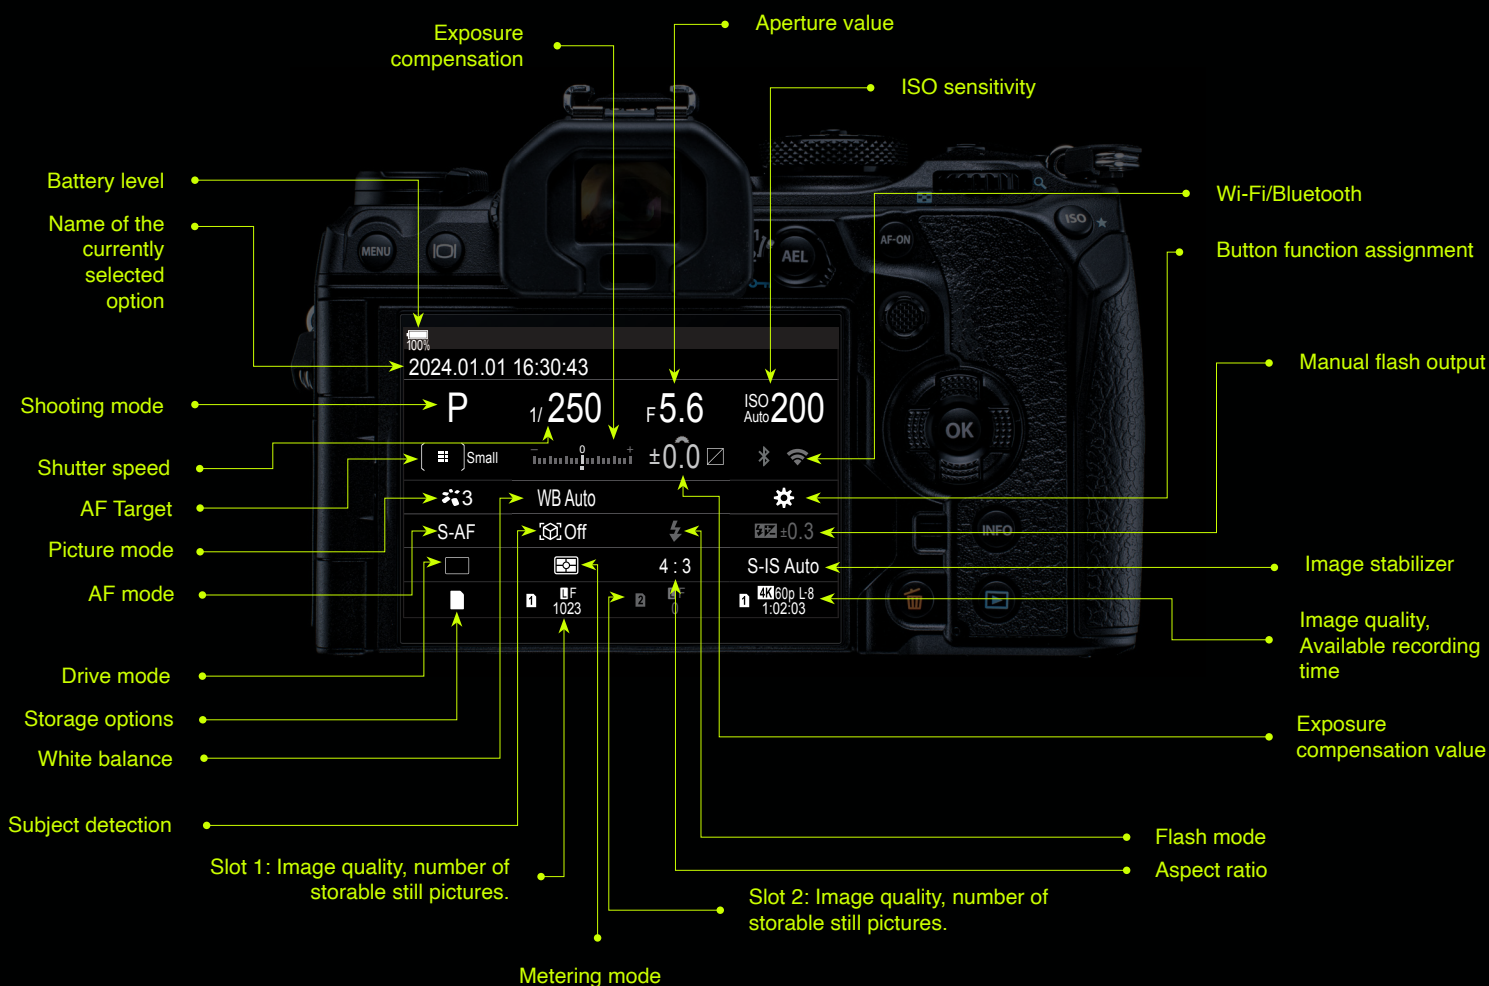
Exposure compensation

Aperture value

ISO sensitivity

Battery level

Name of the currently selected option

Wi-Fi/Bluetooth

Button function assignment

Manual flash output

Shooting mode

Shutter speed

AF Target

Picture mode

AF mode

Image stabilizer

Image quality, Available recording time

Drive mode

Storage options

White balance

Exposure compensation value

Subject detection

Flash mode

Aspect ratio

Slot 1: Image quality, number of storable still pictures.

Slot 2: Image quality, number of storable still pictures.

Metering mode

MENU

AEL

AF-ON

ISO

OK

INFO

100%

2024.01.01 16:30:43

P

1/ 250

F 5.6

ISO Auto 200

Small

±0.0

3

WB Auto

S-AF

Off

±0.3

4 : 3

S-IS Auto

1023

4K 60p L-8

1:02:03